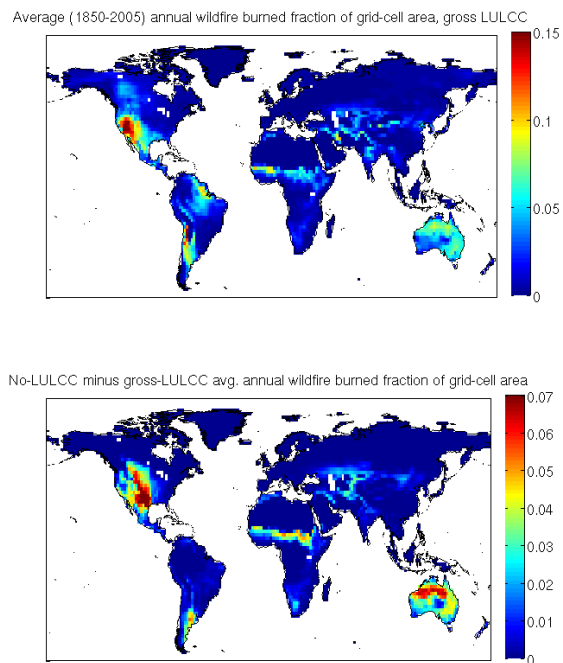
Average (1850-2005) annual wildfire burned fraction of grid-cell area, gross LULCC

0.15
0.1
0.05
0

No-LULCC minus gross-LULCC avg. annual wildfire burned fraction of grid-cell area

0.07
0.06
0.05
0.04
0.03
0.02
0.01
0